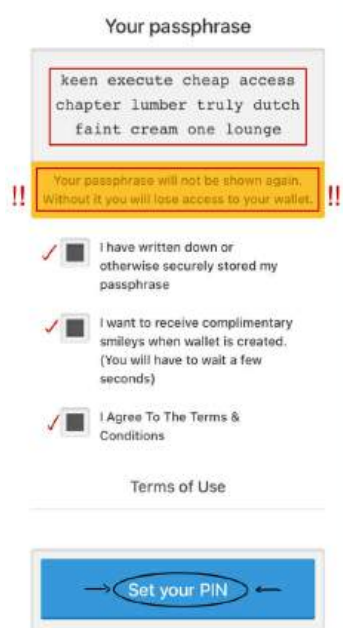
Your passphrase

keen execute cheap access chapter lumber truly dutch faint cream one lounge

!! Your passphrase will not be shown again. Without it you will lose access to your wallet. !!

✓ I have written down or otherwise securely stored my passphrase

✓ I want to receive complimentary smileys when wallet is created. (You will have to wait a few seconds)

✓ I Agree To The Terms & Conditions

Terms of Use

Set your PIN